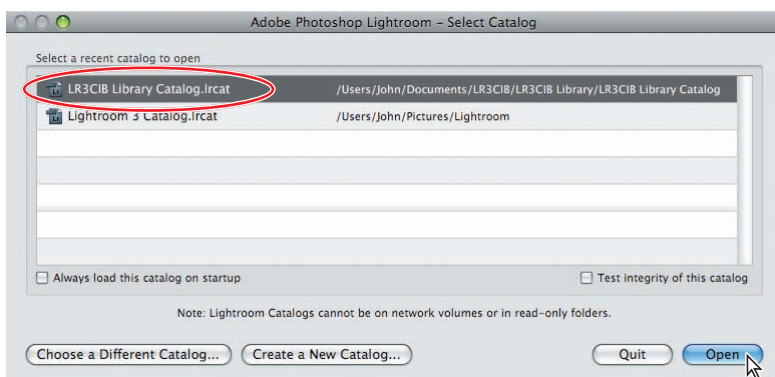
Adobe Photoshop Lightroom – Select Catalog

Select a recent catalog to open

| | |
|---|---|
| LR3CIB Library Catalog.lrcat | /Users/John/Documents/LR3CIB/LR3CIB Library/LR3CIB Library Catalog |
| Lightroom 3 Catalog.lrcat | /Users/John/Pictures/Lightroom |

Always load this catalog on startup

Test integrity of this catalog

Note: Lightroom Catalogs cannot be on network volumes or in read-only folders.

Choose a Different Catalog...

Create a New Catalog...

Quit

Open